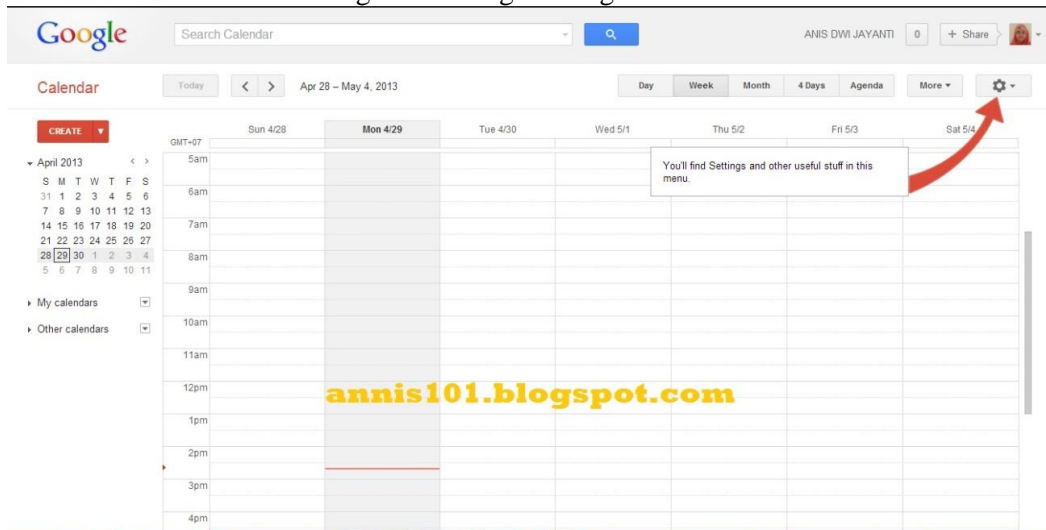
Google Search Calendar ANIS DWI JAYANTI 0 + Share

Calendar Today < > Apr 28 – May 4, 2013 Day Week Month 4 Days Agenda More ▾

CREATE ▾

▾ April 2013 < >

| S | M | T | W | T | F | S |
|---|---|---|---|---|---|---|
| 31 | 1 | 2 | 3 | 4 | 5 | 6 |
| 7 | 8 | 9 | 10 | 11 | 12 | 13 |
| 14 | 15 | 16 | 17 | 18 | 19 | 20 |
| 21 | 22 | 23 | 24 | 25 | 26 | 27 |
| 28 | 29 | 30 | 1 | 2 | 3 | 4 |
| 5 | 6 | 7 | 8 | 9 | 10 | 11 |

▸ My calendars

▸ Other calendars

GMT+07 Sun 4/28 Mon 4/29 Tue 4/30 Wed 5/1 Thu 5/2 Fri 5/3 Sat 5/4

5am 6am 7am 8am 9am 10am 11am 12pm 1pm 2pm 3pm 4pm

You'll find Settings and other useful stuff in this menu.

annis101.blogspot.com